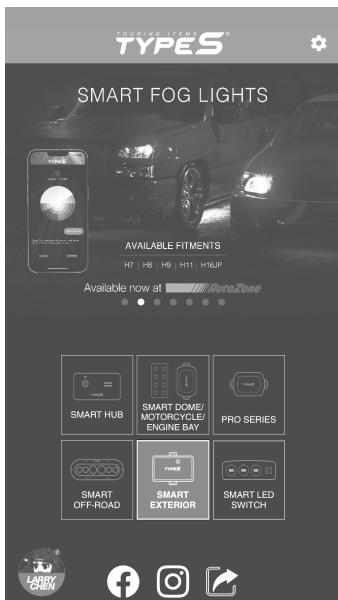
TOURING ITEMS
TYPE S

SMART FOG LIGHTS

AVAILABLE FITMENTS
H7 | H8 | H9 | H11 | H16JP

Available now at AutoZone

SMART HUB

SMART DOME/ MOTORCYCLE/ ENGINE BAY

PRO SERIES

SMART OFF-ROAD

SMART EXTERIOR

SMART LED SWITCH

LARRY CHEN